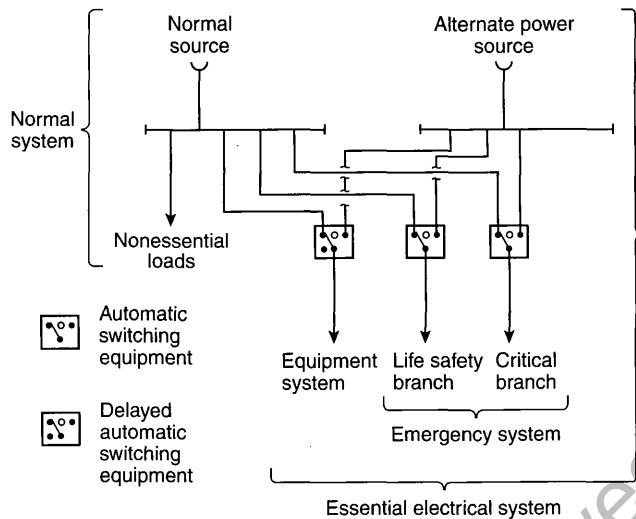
Normal source

Alternate power source

Normal system

Nonessential loads

Automatic switching equipment

Delayed automatic switching equipment

Equipment system

Life safety branch

Critical branch

Emergency system

Essential electrical system